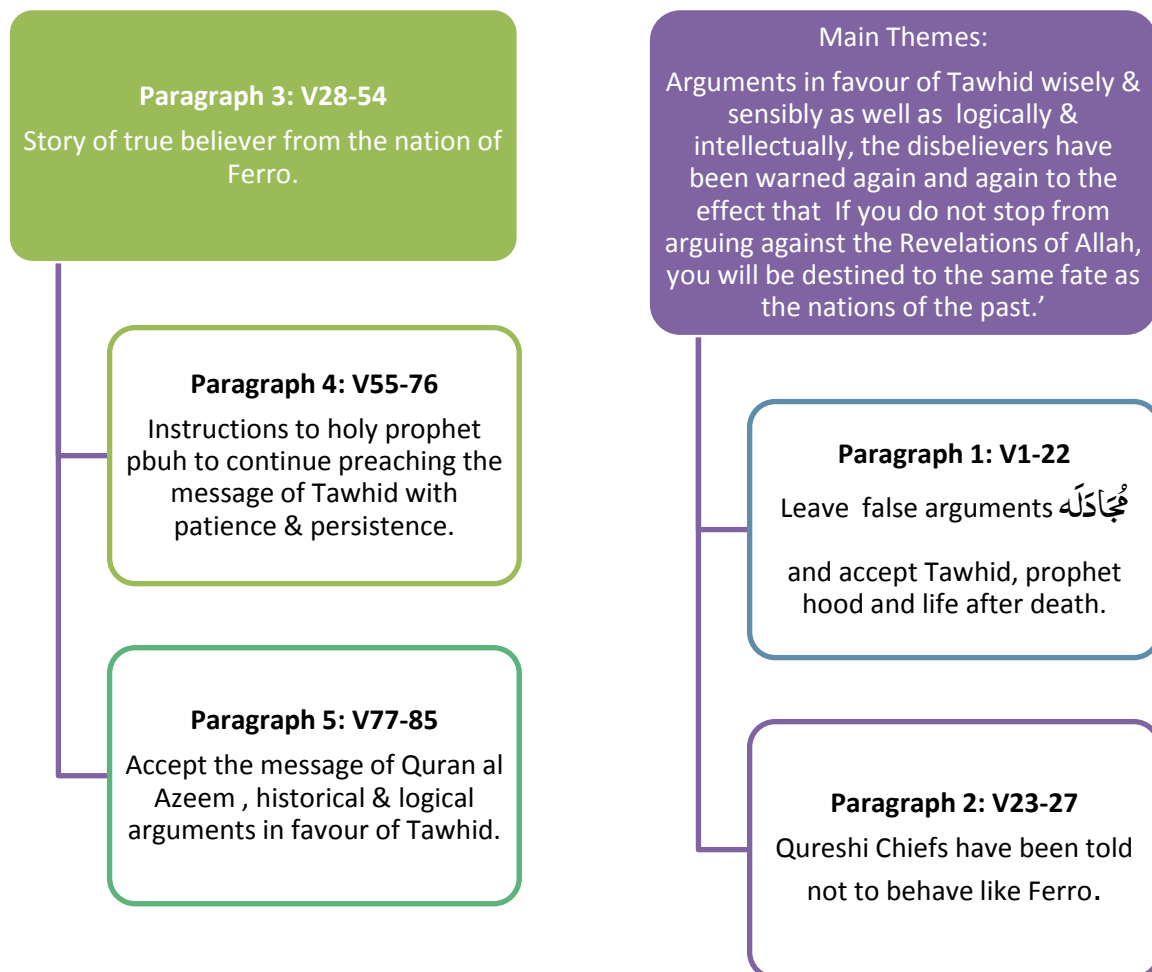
Main Themes:

Arguments in favour of Tawhid wisely & sensibly as well as logically & intellectually, the disbelievers have been warned again and again to the effect that If you do not stop from arguing against the Revelations of Allah, you will be destined to the same fate as the nations of the past.'

Paragraph 1: V1-22

Leave false arguments مُجَادَلَه

and accept Tawhid, prophet hood and life after death.

Paragraph 2: V23-27

Qureshi Chiefs have been told not to behave like Ferro.

Paragraph 3: V28-54

Story of true believer from the nation of Ferro.

Paragraph 4: V55-76

Instructions to holy prophet pbuh to continue preaching the message of Tawhid with patience & persistence.

Paragraph 5: V77-85

Accept the message of Quran al Azeem , historical & logical arguments in favour of Tawhid.